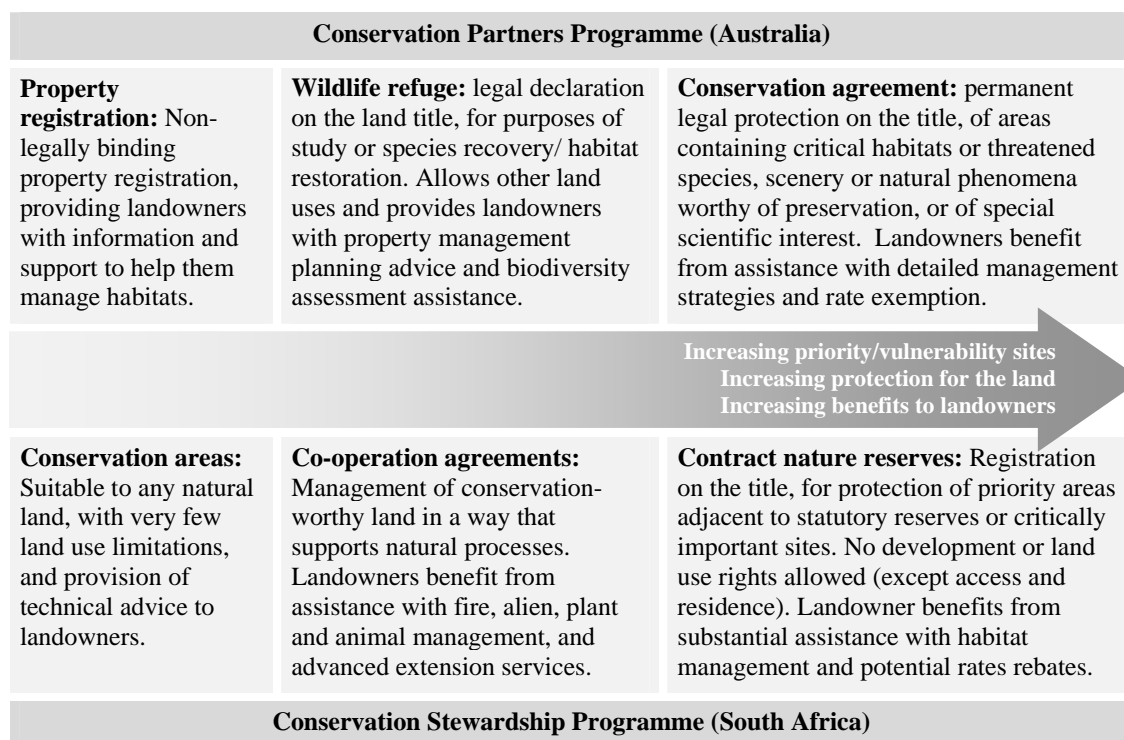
Conservation Partners Programme (Australia)

**Property registration:** Non-legally binding property registration, providing landowners with information and support to help them manage habitats.

**Wildlife refuge:** legal declaration on the land title, for purposes of study or species recovery/ habitat restoration. Allows other land uses and provides landowners with property management planning advice and biodiversity assessment assistance.

**Conservation agreement:** permanent legal protection on the title, of areas containing critical habitats or threatened species, scenery or natural phenomena worthy of preservation, or of special scientific interest. Landowners benefit from assistance with detailed management strategies and rate exemption.

Increasing priority/vulnerability sites
Increasing protection for the land
Increasing benefits to landowners

**Conservation areas:** Suitable to any natural land, with very few land use limitations, and provision of technical advice to landowners.

**Co-operation agreements:** Management of conservation-worthy land in a way that supports natural processes. Landowners benefit from assistance with fire, alien, plant and animal management, and advanced extension services.

**Contract nature reserves:** Registration on the title, for protection of priority areas adjacent to statutory reserves or critically important sites. No development or land use rights allowed (except access and residence). Landowner benefits from substantial assistance with habitat management and potential rates rebates.

Conservation Stewardship Programme (South Africa)